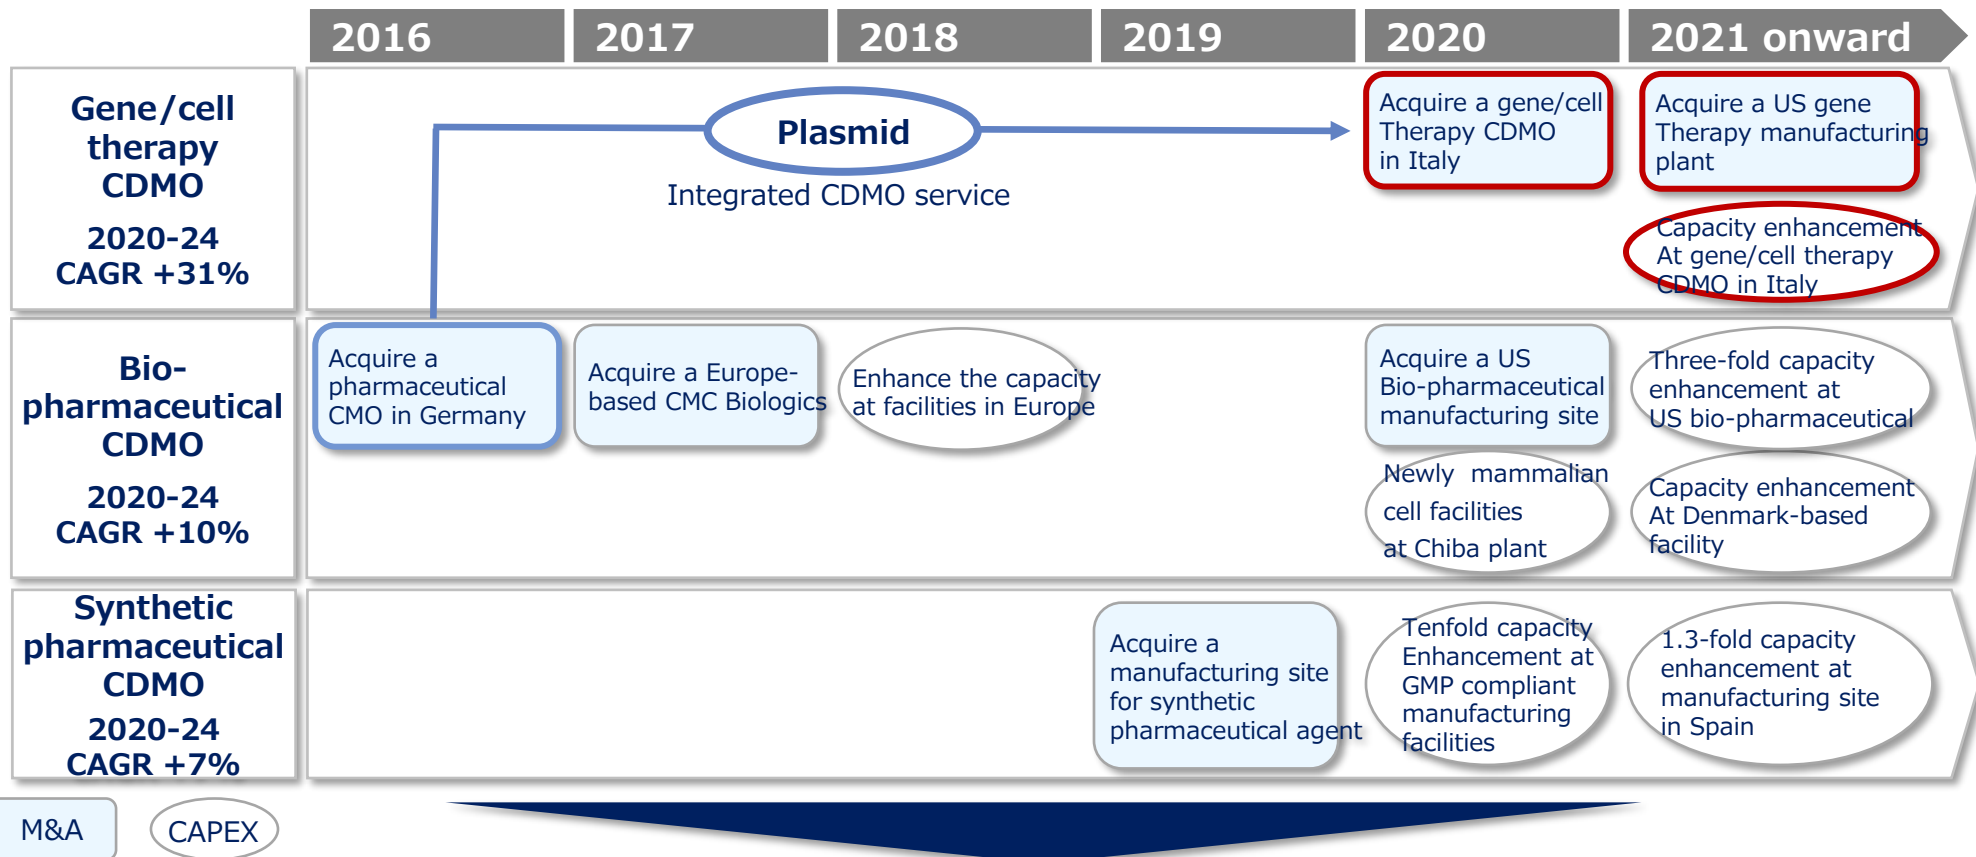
2016 2017 2018 2019 2020 2021 onward

Gene/cell therapy CDMO
2020-24 CAGR +31%

Plasmid
Integrated CDMO service

Acquire a gene/cell Therapy CDMO in Italy

Acquire a US gene Therapy manufacturing plant

Capacity enhancement At gene/cell therapy CDMO in Italy

Bio-pharmaceutical CDMO
2020-24 CAGR +10%

Acquire a pharmaceutical CMO in Germany

Acquire a Europe-based CMC Biologics

Enhance the capacity at facilities in Europe

Acquire a US Bio-pharmaceutical manufacturing site

Three-fold capacity enhancement at US bio-pharmaceutical

Newly mammalian cell facilities at Chiba plant

Capacity enhancement At Denmark-based facility

Synthetic pharmaceutical CDMO
2020-24 CAGR +7%

Acquire a manufacturing site for synthetic pharmaceutical agent

Tenfold capacity Enhancement at GMP compliant manufacturing facilities

1.3-fold capacity enhancement at manufacturing site in Spain

M&A
CAPEX